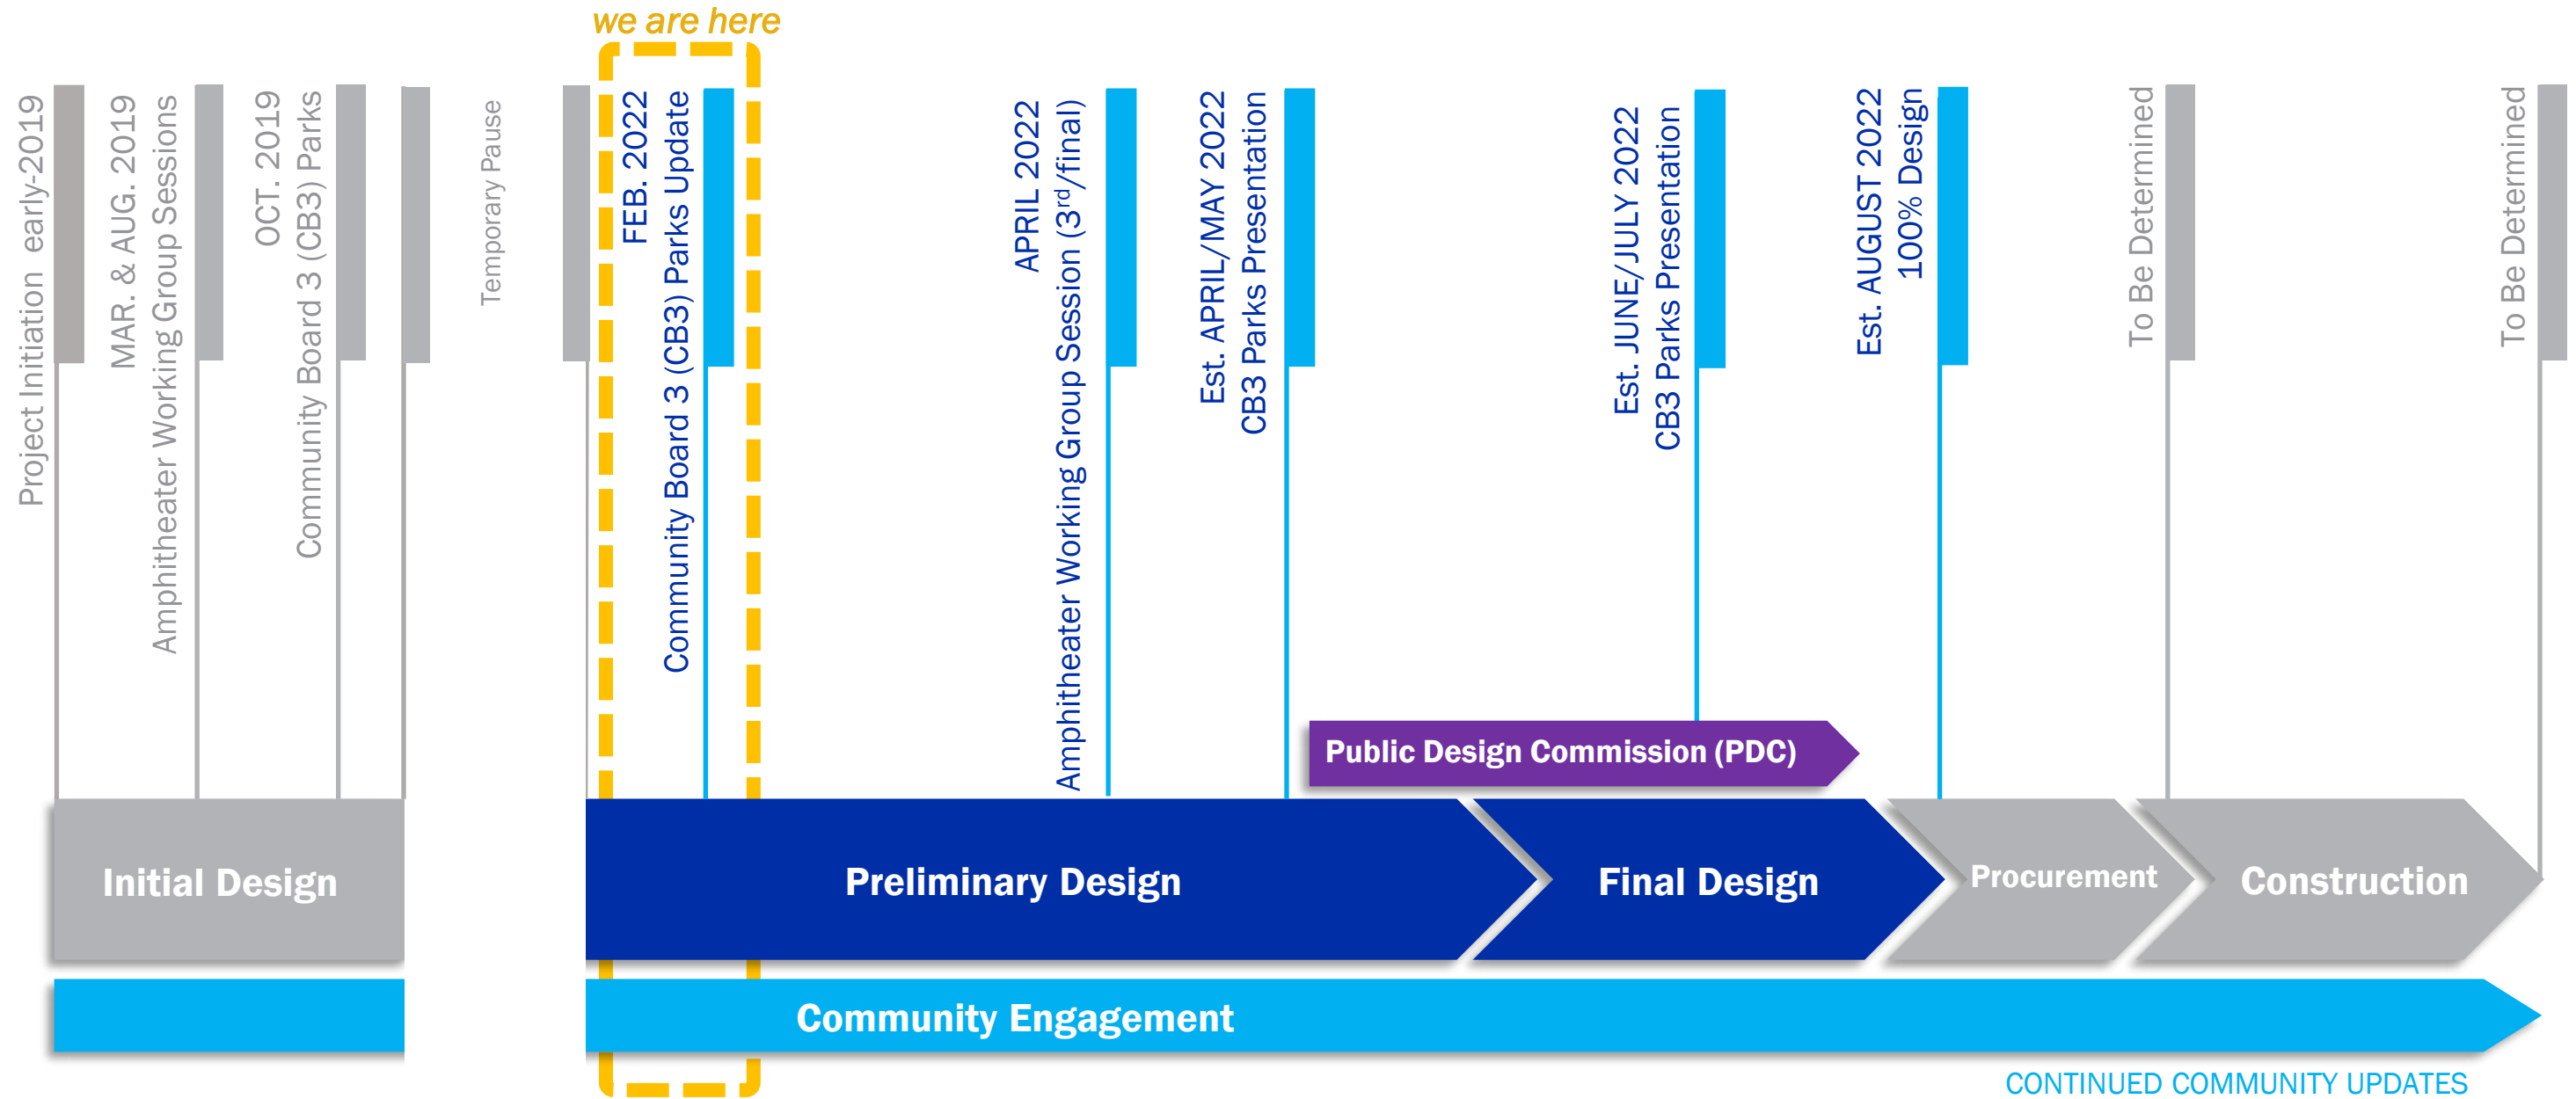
we are here

early-2019
Project Initiation

MAR. & AUG. 2019
Amphitheater Working Group Sessions

OCT. 2019
Community Board 3 (CB3) Parks

Temporary Pause

FEB. 2022
Community Board 3 (CB3) Parks Update

APRIL 2022
Amphitheater Working Group Session ($3^{rd}$/final)

Est. APRIL/MAY 2022
CB3 Parks Presentation

Est. JUNE/JULY 2022
CB3 Parks Presentation

Est. AUGUST 2022
100% Design

To Be Determined

To Be Determined

Public Design Commission (PDC)

Initial Design

Preliminary Design

Final Design

Procurement

Construction

Community Engagement

CONTINUED COMMUNITY UPDATES